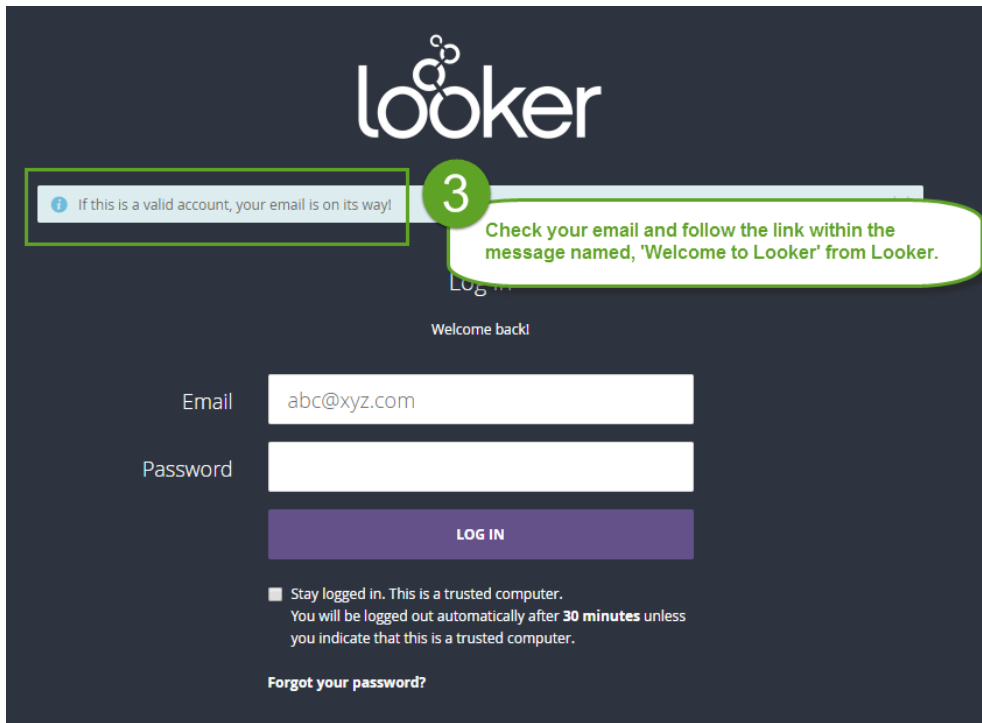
Looker

If this is a valid account, your email is on its way!

3

Check your email and follow the link within the message named, 'Welcome to Looker' from Looker.

Log in

Welcome back!

Email abc@xyz.com

Password

LOG IN

Stay logged in. This is a trusted computer.
You will be logged out automatically after **30 minutes** unless you indicate that this is a trusted computer.

Forgot your password?